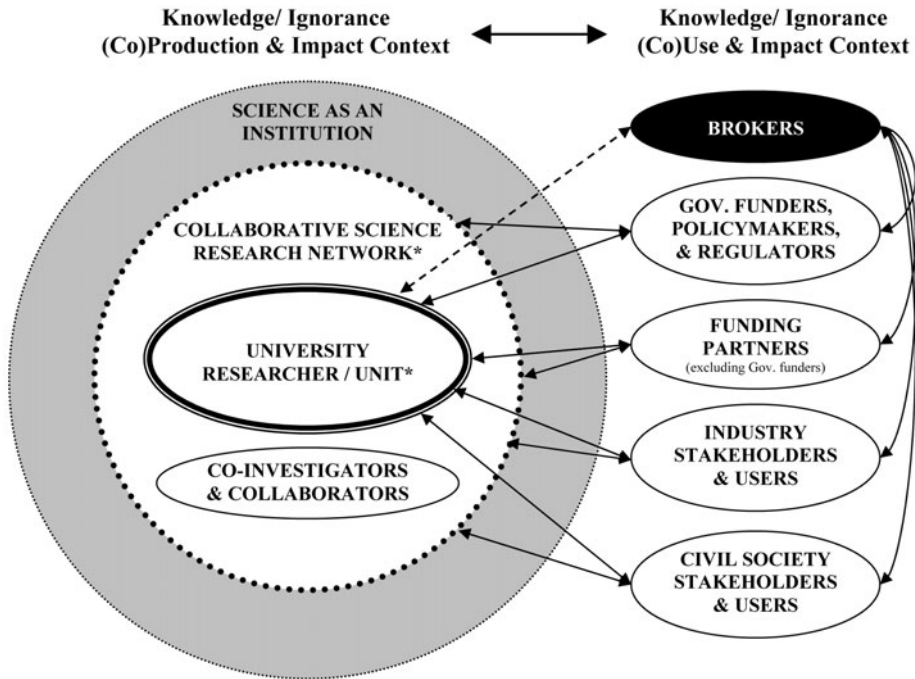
Knowledge/ Ignorance
(Co)Production & Impact Context

Knowledge/ Ignorance
(Co)Use & Impact Context

SCIENCE AS AN INSTITUTION

COLLABORATIVE SCIENCE RESEARCH NETWORK*

UNIVERSITY RESEARCHER / UNIT*

CO-INVESTIGATORS & COLLABORATORS

BROKERS

GOV. FUNDERS, POLICYMAKERS, & REGULATORS

FUNDING PARTNERS
(excluding Gov. funders)

INDUSTRY STAKEHOLDERS & USERS

CIVIL SOCIETY STAKEHOLDERS & USERS